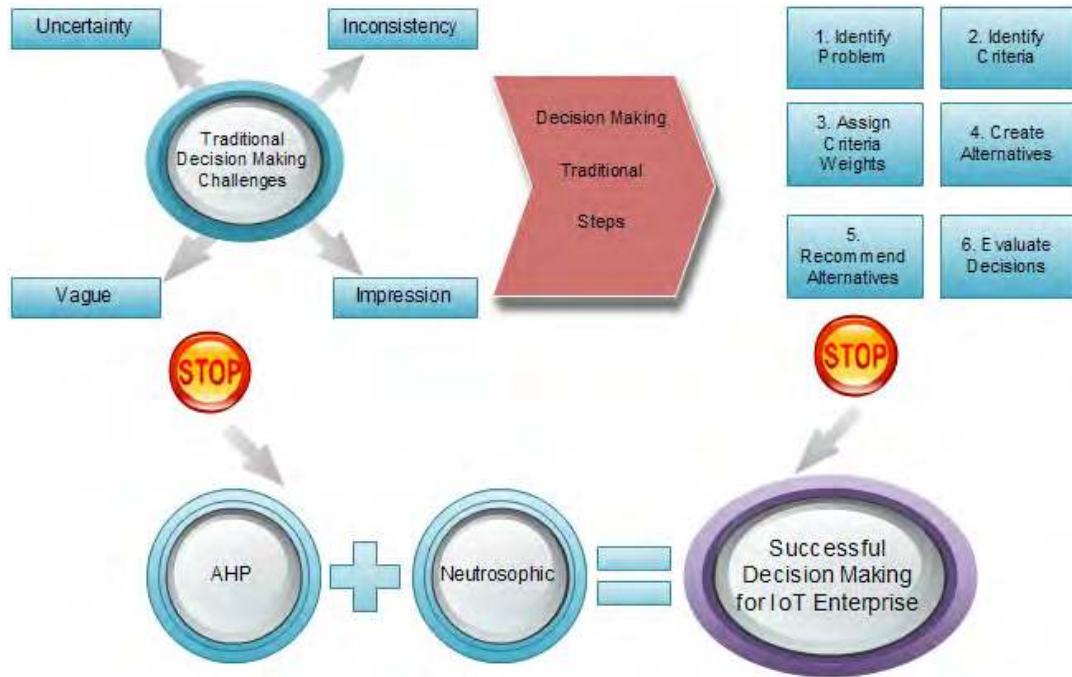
Uncertainty

Inconsistency

Traditional Decision Making Challenges

Vague

Impression

Decision Making

Traditional

Steps

1. Identify Problem

2. Identify Criteria

3. Assign Criteria Weights

4. Create Alternatives

5. Recommend Alternatives

6. Evaluate Decisions

STOP

STOP

AHP

Neutrosophic

Successful Decision Making for IoT Enterprise